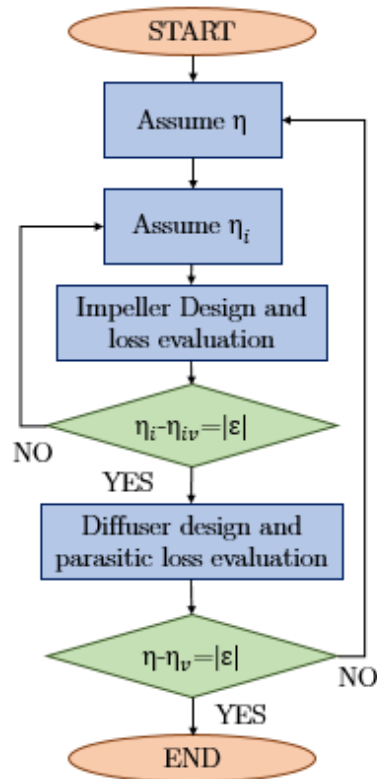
START

Assume $\eta$

Assume $\eta_i$

Impeller Design and loss evaluation

$\eta_i$-$\eta_{iv}$=$|\varepsilon|$

NO

YES

Diffuser design and parasitic loss evaluation

$\eta$-$\eta_v$=$|\varepsilon|$

NO

YES

END